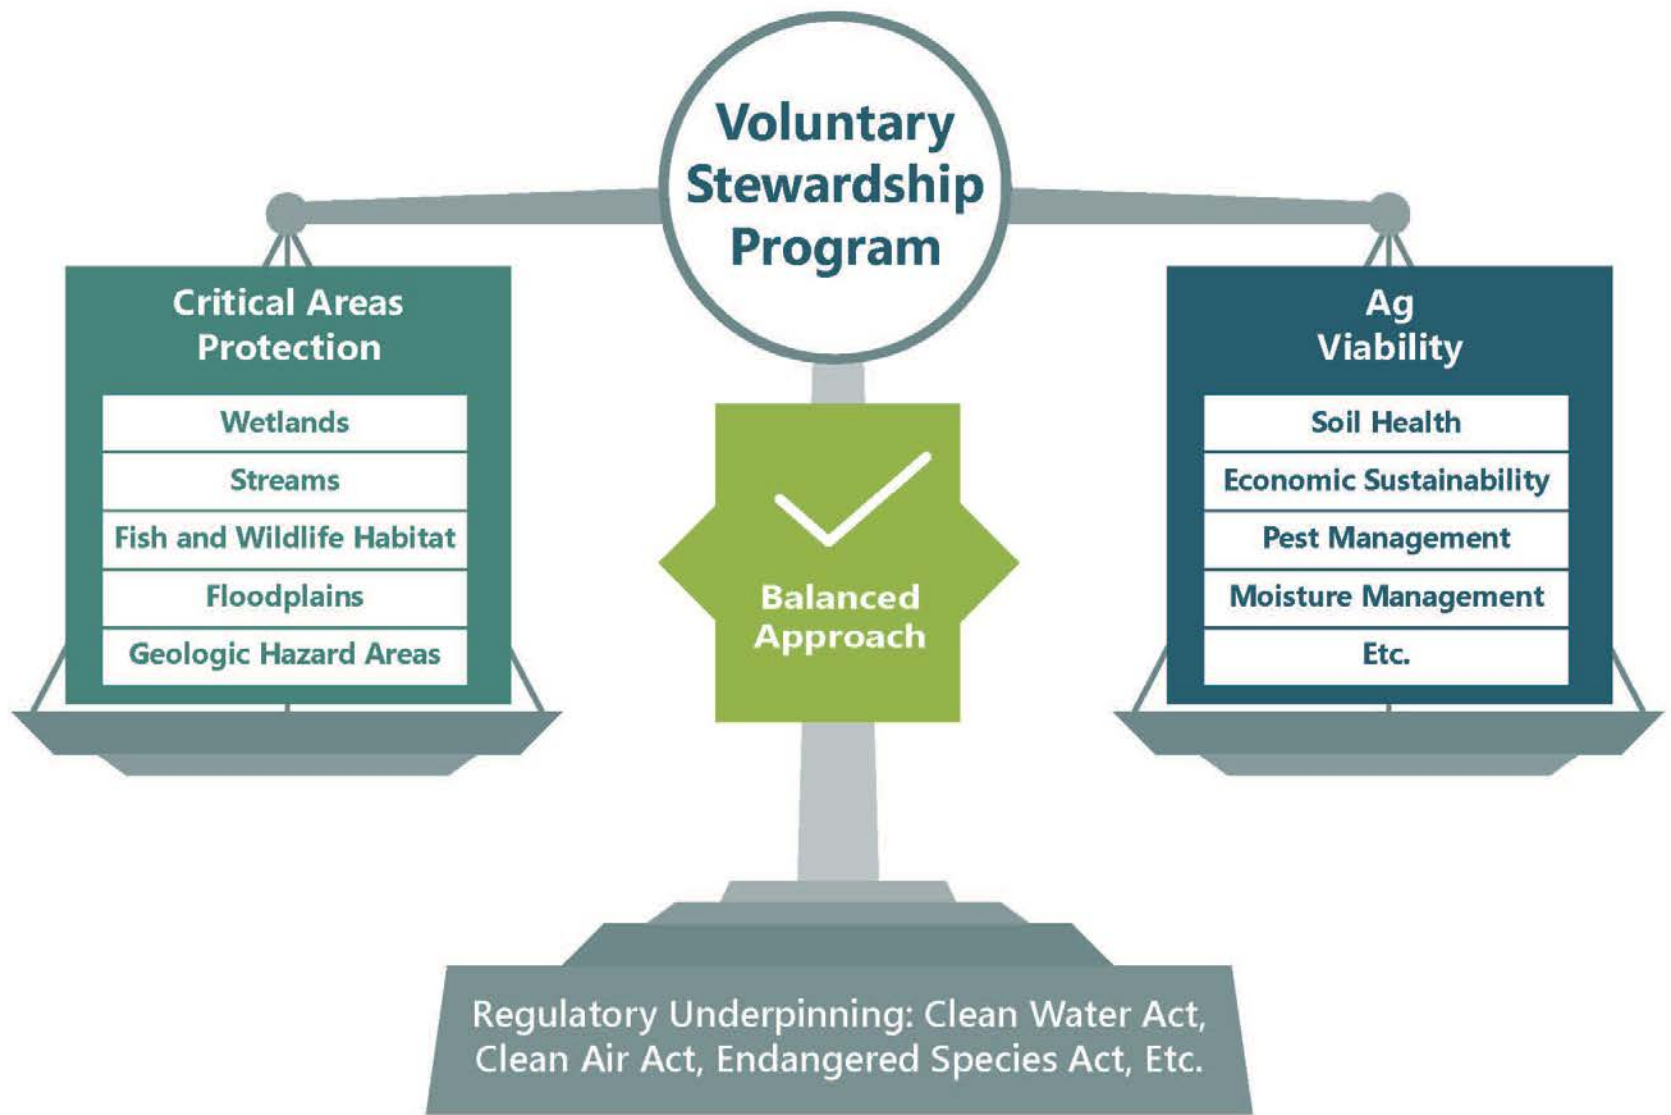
Voluntary Stewardship Program

Critical Areas Protection

Wetlands

Streams

Fish and Wildlife Habitat

Floodplains

Geologic Hazard Areas

Balanced Approach

Ag Viability

Soil Health

Economic Sustainability

Pest Management

Moisture Management

Etc.

Regulatory Underpinning: Clean Water Act, Clean Air Act, Endangered Species Act, Etc.